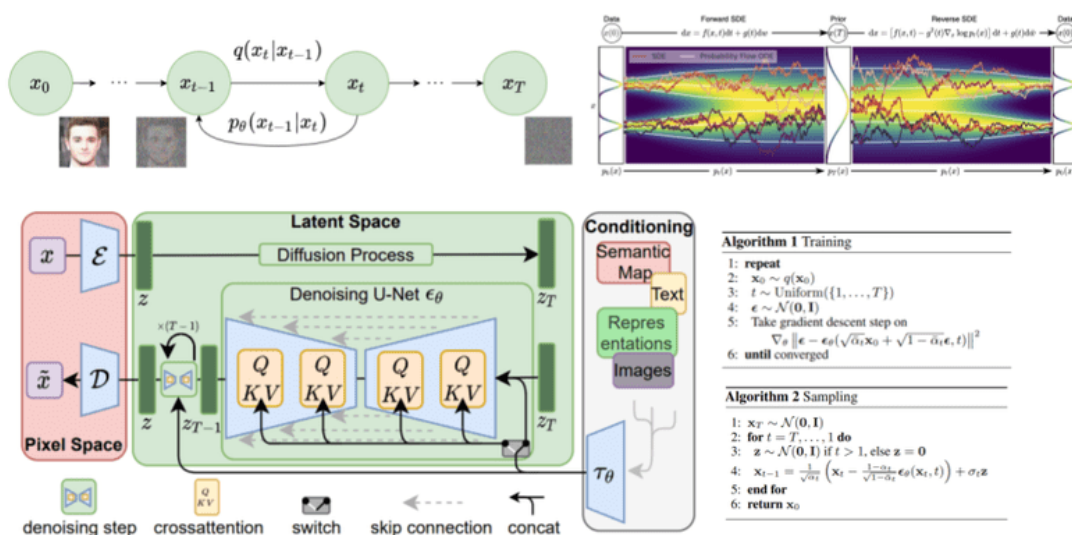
$x_0$ $\cdots$ $x_{t-1}$ $q(x_t|x_{t-1})$ $x_t$ $\cdots$ $x_T$
$p_\theta(x_{t-1}|x_t)$

Data
Forward SDE
$dx = f(x,t)dt + g(t)dw$
Prior
Reverse SDE
$dx = [f(x,t) - g^2(t)\nabla_x \log p_t(x)]dt + g(t)d\bar{w}$
Data
SDE
Probability Flow ODE
$x$
$p_0(x)$
$p_t(x)$
$p_T(x)$
$p_t(x)$
$p_0(x)$

Latent Space
Conditioning
$x$ $\mathcal{E}$
Diffusion Process
$z$
$z_T$
Semantic Map
Text
Denoising U-Net $\epsilon_\theta$
$\times(T-1)$
Repres entations
Images
$Q$ $KV$
$Q$ $KV$
$Q$ $KV$
$Q$ $KV$
$\tilde{x}$ $\mathcal{D}$
$z$ $z_{T-1}$
$z_T$
Pixel Space
$\tau_\theta$
denoising step
crossattention
switch
skip connection
concat

Algorithm 1 Training
1: repeat
2: $\mathbf{x}_0 \sim q(\mathbf{x}_0)$
3: $t \sim \text{Uniform}(\{1,\ldots,T\})$
4: $\boldsymbol{\epsilon} \sim \mathcal{N}(\mathbf{0},\mathbf{I})$
5: Take gradient descent step on
$\nabla_\theta \left\| \boldsymbol{\epsilon} - \boldsymbol{\epsilon}_\theta(\sqrt{\bar{\alpha}_t}\mathbf{x}_0 + \sqrt{1-\bar{\alpha}_t}\boldsymbol{\epsilon}, t) \right\|^2$
6: until converged

Algorithm 2 Sampling
1: $\mathbf{x}_T \sim \mathcal{N}(\mathbf{0},\mathbf{I})$
2: for $t = T,\ldots,1$ do
3: $\mathbf{z} \sim \mathcal{N}(\mathbf{0},\mathbf{I})$ if $t > 1$, else $\mathbf{z} = \mathbf{0}$
4: $\mathbf{x}_{t-1} = \frac{1}{\sqrt{\alpha_t}}\left(\mathbf{x}_t - \frac{1-\alpha_t}{\sqrt{1-\bar{\alpha}_t}}\boldsymbol{\epsilon}_\theta(\mathbf{x}_t, t)\right) + \sigma_t \mathbf{z}$
5: end for
6: return $\mathbf{x}_0$